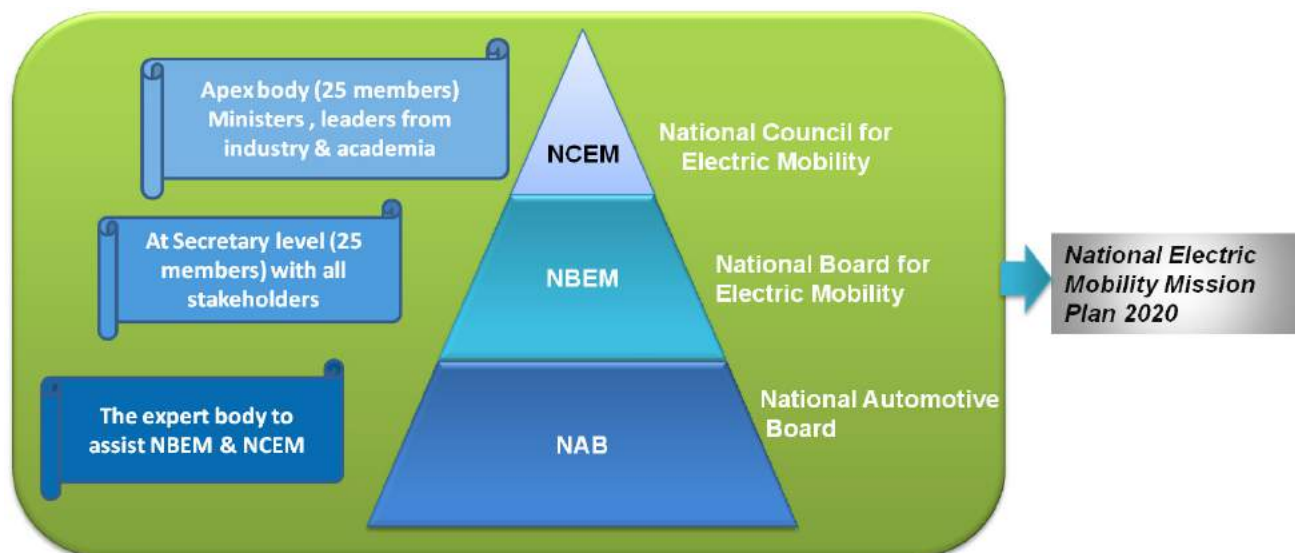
Apex body (25 members) Ministers , leaders from industry & academia

NCEM

National Council for Electric Mobility

At Secretary level (25 members) with all stakeholders

NBEM

National Board for Electric Mobility

National Electric Mobility Mission Plan 2020

The expert body to assist NBEM & NCEM

NAB

National Automotive Board